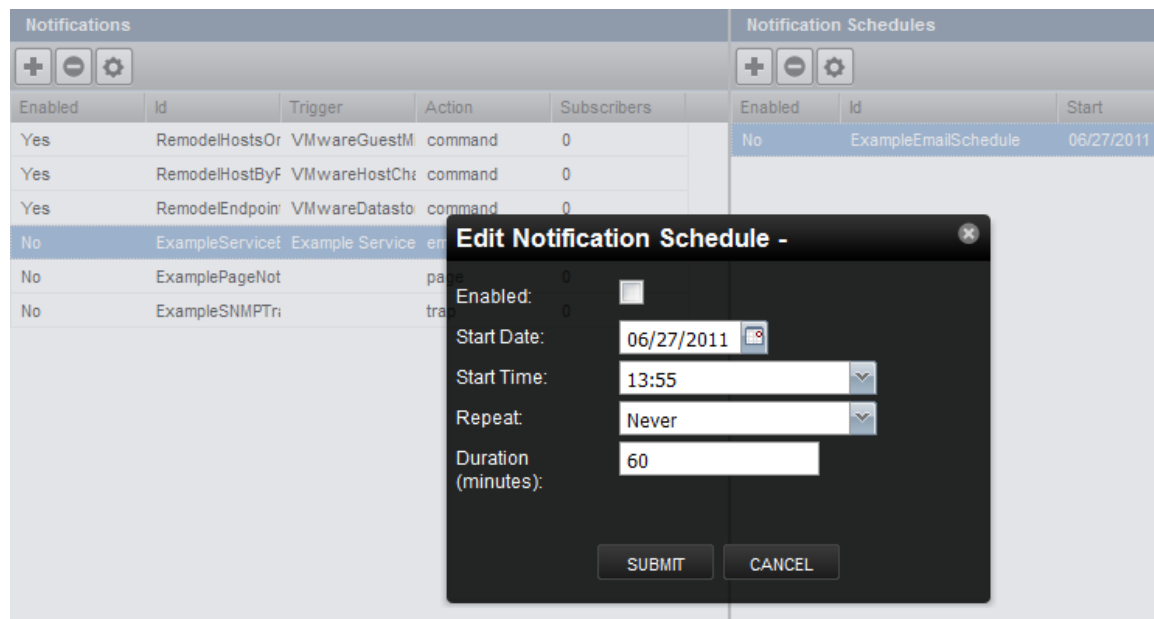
Notifications

| Enabled | Id | Trigger | Action | Subscribers |
|---|---|---|---|---|
| Yes | RemodelHostsOr | VMwareGuestM | command | 0 |
| Yes | RemodelHostByF | VMwareHostCha | command | 0 |
| Yes | RemodelEndpoin | VMwareDatasto | command | 0 |
| No | ExampleServiceE | Example Service | em | |
| No | ExamplePageNot | | pag | 0 |
| No | ExampleSNMPTr | | trap | 0 |

Notification Schedules

| Enabled | Id | Start |
|---|---|---|
| No | ExampleEmailSchedule | 06/27/2011 |

Edit Notification Schedule -

Enabled:

Start Date: 06/27/2011

Start Time: 13:55

Repeat: Never

Duration (minutes): 60

SUBMIT

CANCEL